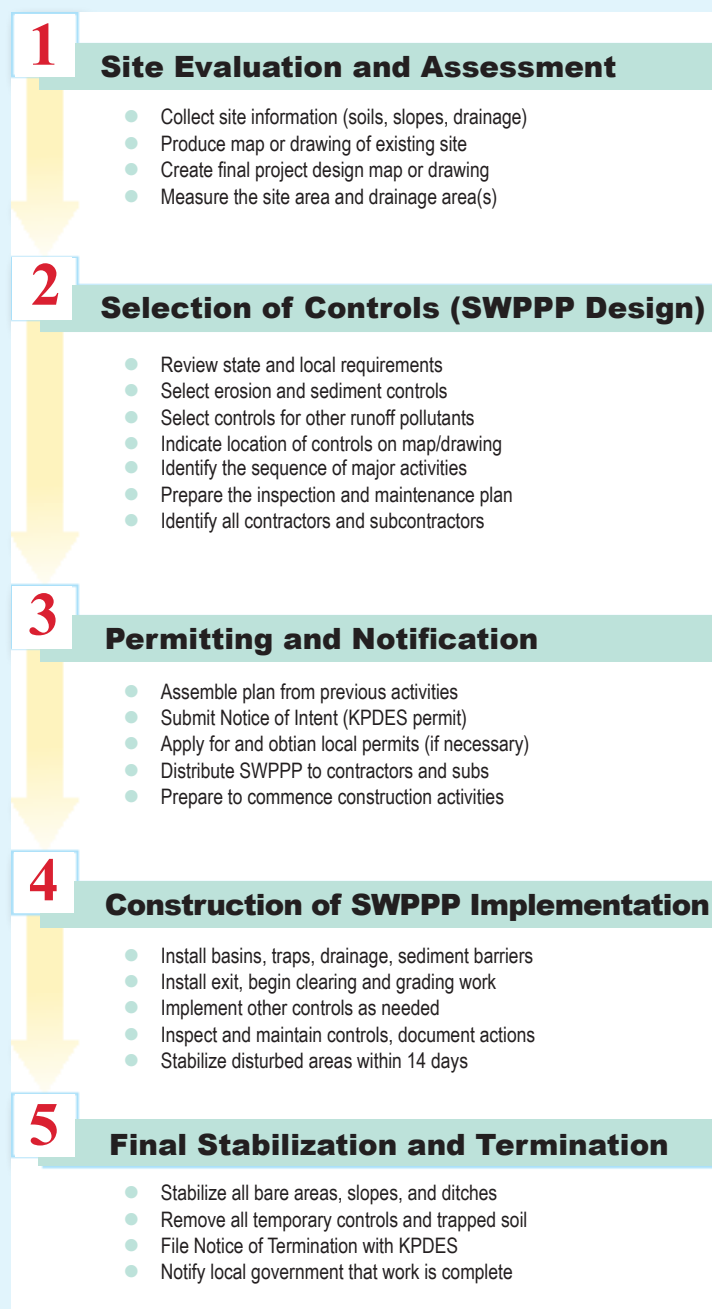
1

Site Evaluation and Assessment

- Collect site information (soils, slopes, drainage)
- Produce map or drawing of existing site
- Create final project design map or drawing
- Measure the site area and drainage area(s)

2

Selection of Controls (SWPPP Design)

- Review state and local requirements
- Select erosion and sediment controls
- Select controls for other runoff pollutants
- Indicate location of controls on map/drawing
- Identify the sequence of major activities
- Prepare the inspection and maintenance plan
- Identify all contractors and subcontractors

3

Permitting and Notification

- Assemble plan from previous activities
- Submit Notice of Intent (KPDES permit)
- Apply for and obtian local permits (if necessary)
- Distribute SWPPP to contractors and subs
- Prepare to commence construction activities

4

Construction of SWPPP Implementation

- Install basins, traps, drainage, sediment barriers
- Install exit, begin clearing and grading work
- Implement other controls as needed
- Inspect and maintain controls, document actions
- Stabilize disturbed areas within 14 days

5

Final Stabilization and Termination

- Stabilize all bare areas, slopes, and ditches
- Remove all temporary controls and trapped soil
- File Notice of Termination with KPDES
- Notify local government that work is complete